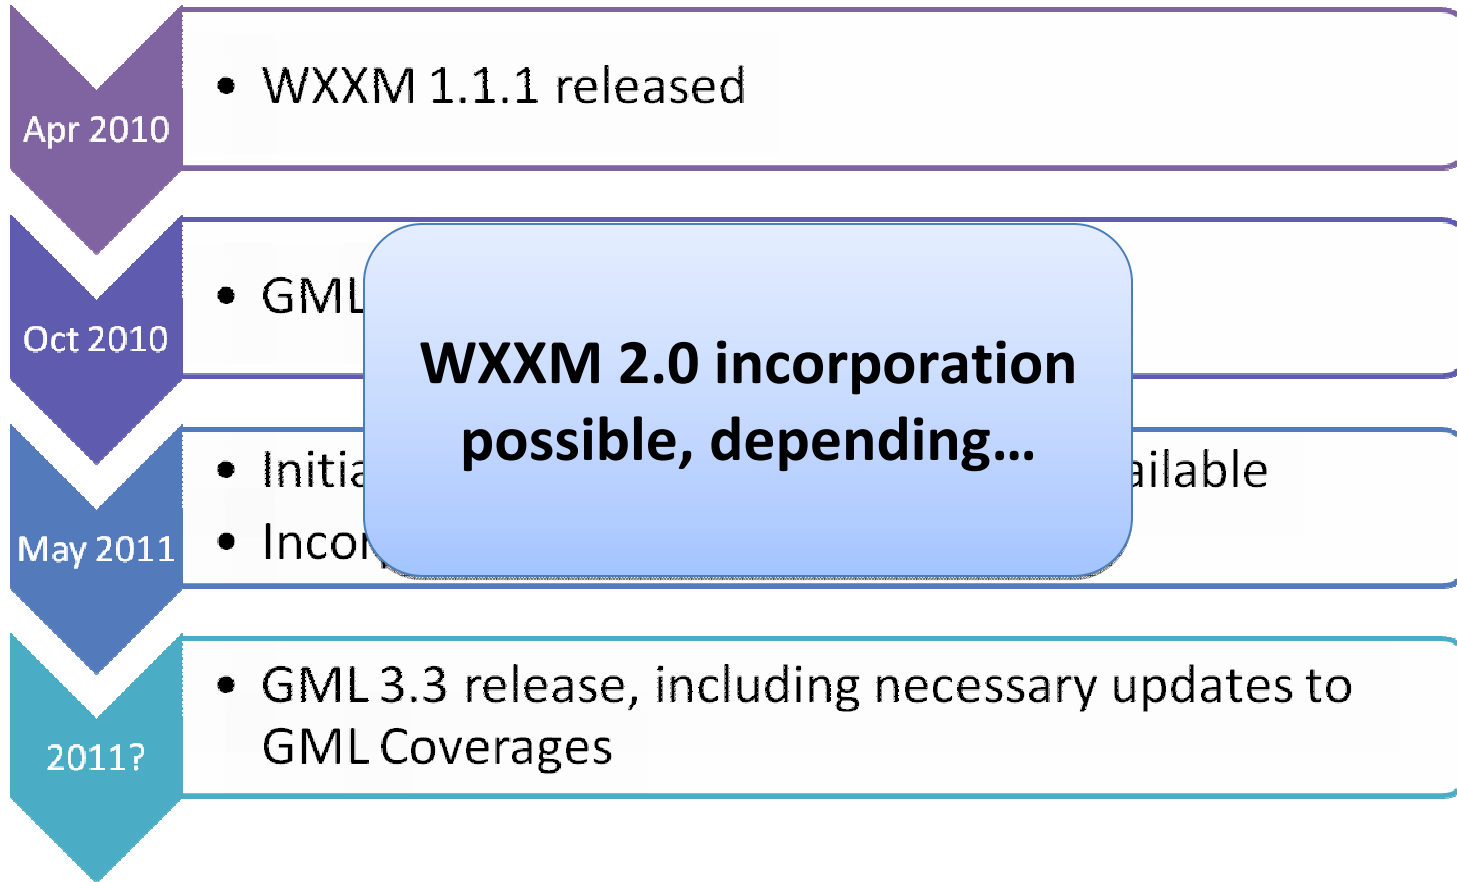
Apr 2010

• WXXM 1.1.1 released

Oct 2010

• GML

WXXM 2.0 incorporation possible, depending...

May 2011

• Initia ailable

• Inco

2011?

• GML 3.3 release, including necessary updates to GML Coverages